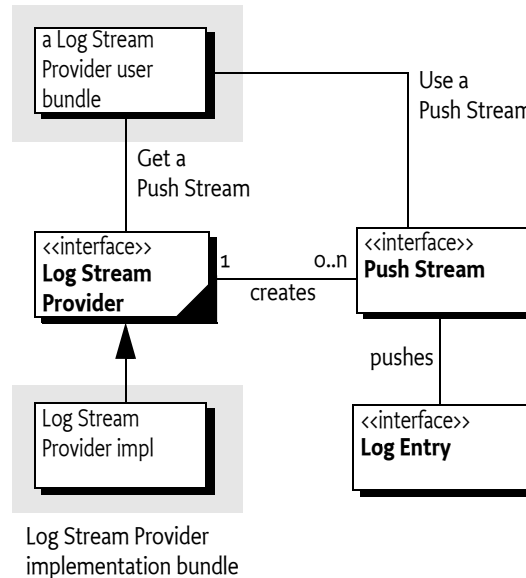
a Log Stream Provider user bundle

Use a Push Stream

Get a Push Stream

<<interface>>
**Log Stream Provider**

1

0..n

creates

<<interface>>
**Push Stream**

pushes

Log Stream Provider impl

<<interface>>
**Log Entry**

Log Stream Provider implementation bundle